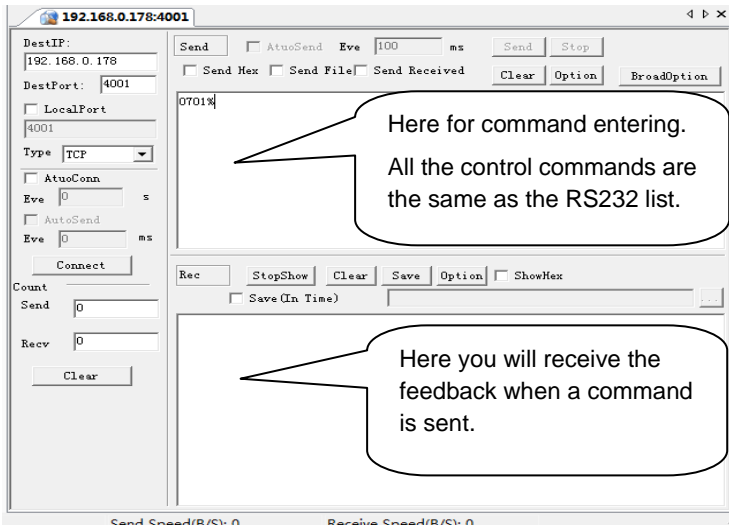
192.168.0.178:4001

DestIP:
192. 168. 0. 178
DestPort: 4001
LocalPort
4001
Type TCP
AtuoConn
Eve 0 s
AutoSend
Eve 0 ms
Connect
Count
Send 0
Recv 0
Clear

Send AtuoSend Eve 100 ms Send Stop
Send Hex Send File Send Received Clear Option BroadOption
0701%

Here for command entering.
All the control commands are the same as the RS232 list.

Rec StopShow Clear Save Option ShowHex
Save(In Time)

Here you will receive the feedback when a command is sent.

Send Speed(B/S): 0 Receive Speed(B/S): 0